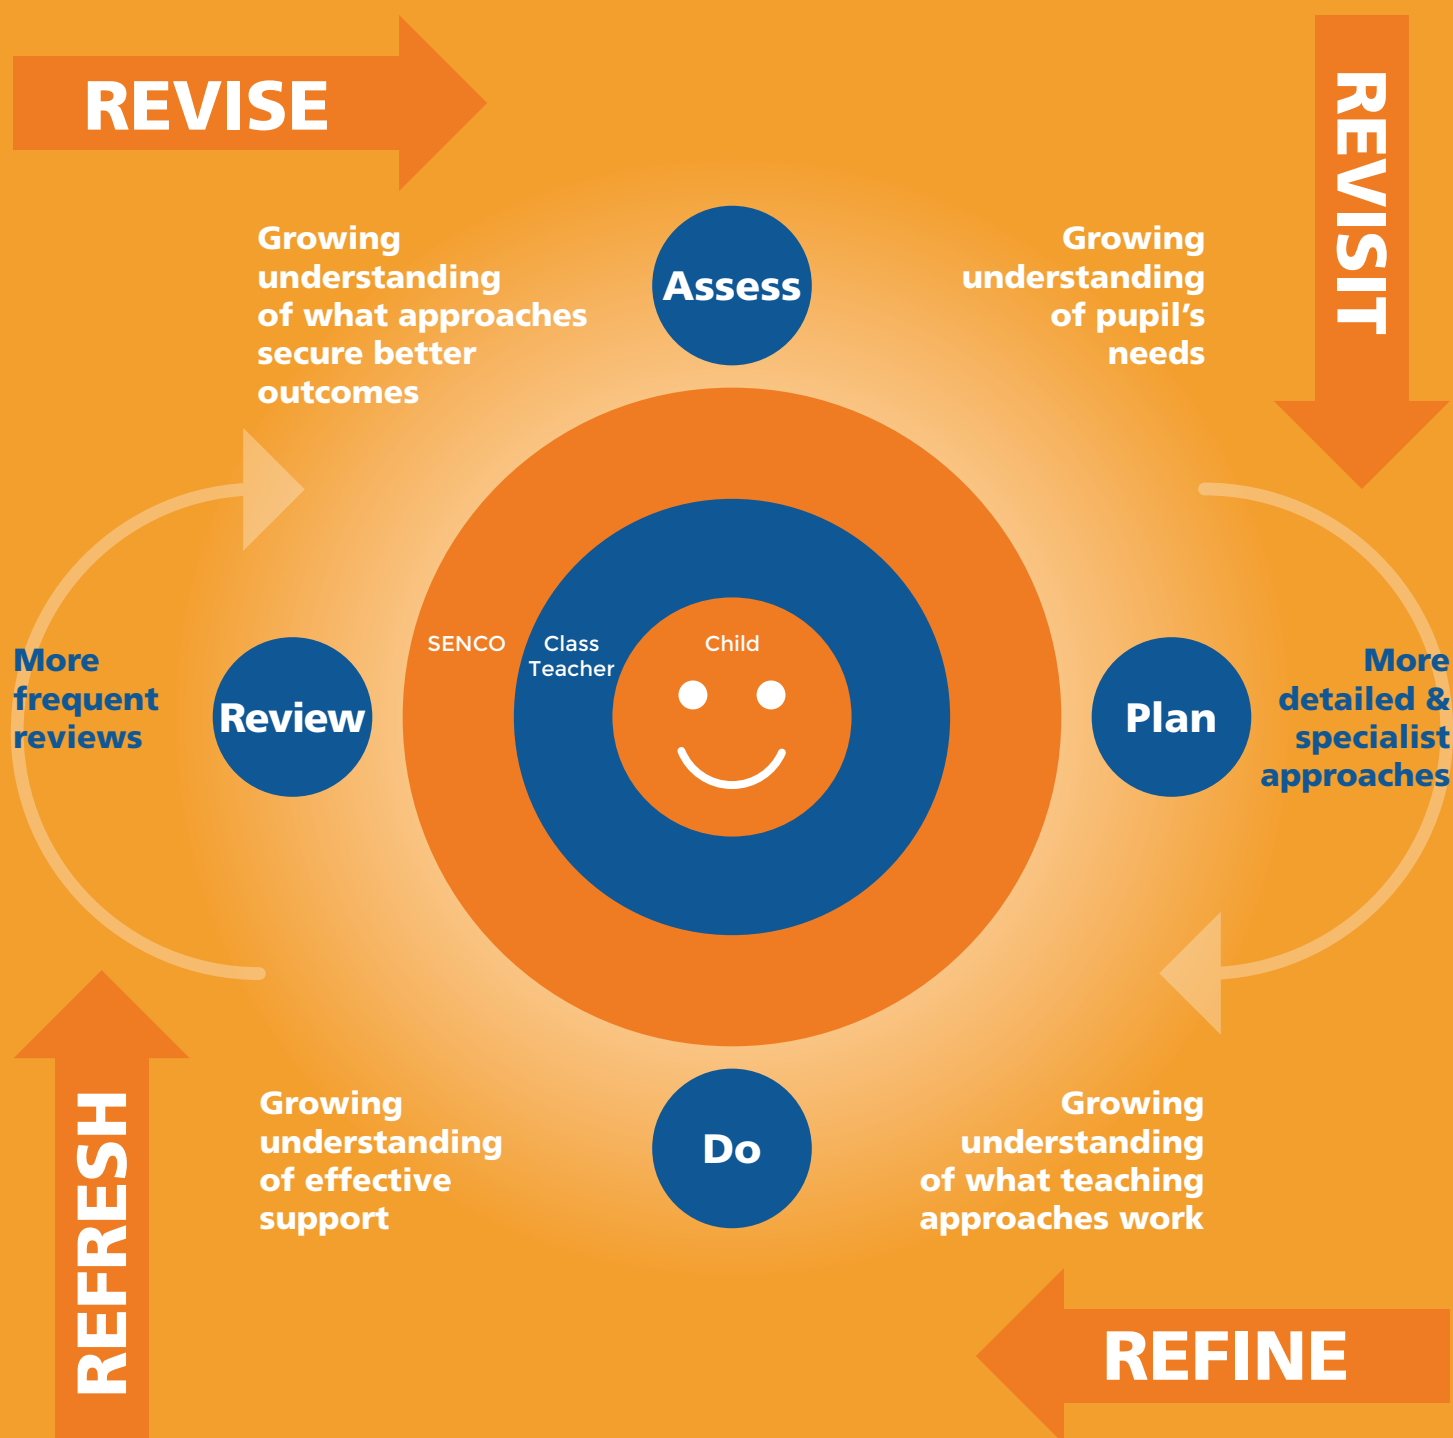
REVISE

REVISIT

Growing understanding of what approaches secure better outcomes

Assess

Growing understanding of pupil's needs

More frequent reviews

Review

SENCO

Class Teacher

Child

Plan

More detailed & specialist approaches

Growing understanding of effective support

Do

Growing understanding of what teaching approaches work

REFRESH

REFINE